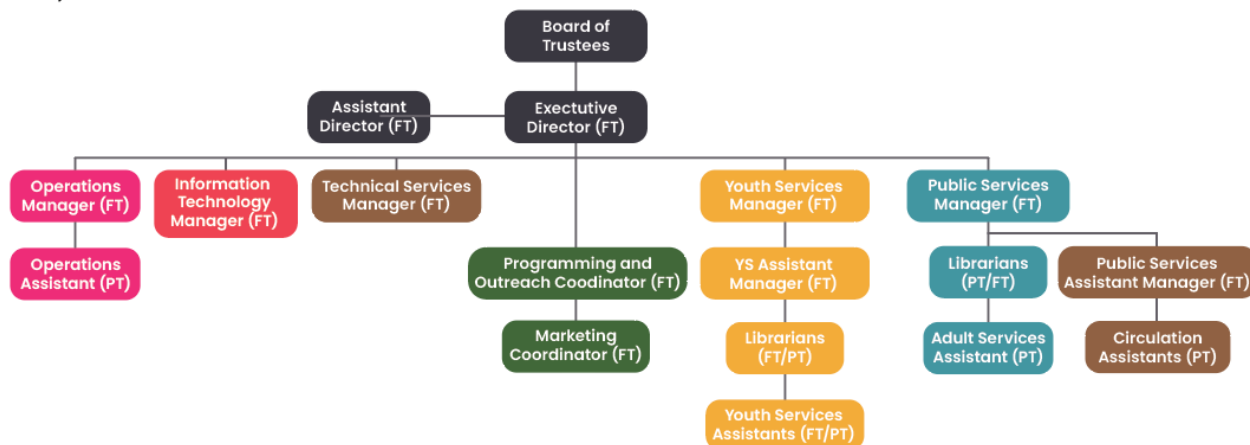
Board of Trustees

Assistant Director (FT)

Exectutive Director (FT)

Operations Manager (FT)

Operations Assistant (PT)

Information Technology Manager (FT)

Technical Services Manager (FT)

Programming and Outreach Coodinator (FT)

Marketing Coordinator (FT)

Youth Services Manager (FT)

YS Assistant Manager (FT)

Librarians (FT/PT)

Youth Services Assistants (FT/PT)

Public Services Manager (FT)

Librarians (PT/FT)

Adult Services Assistant (PT)

Public Services Assistant Manager (FT)

Circulation Assistants (PT)